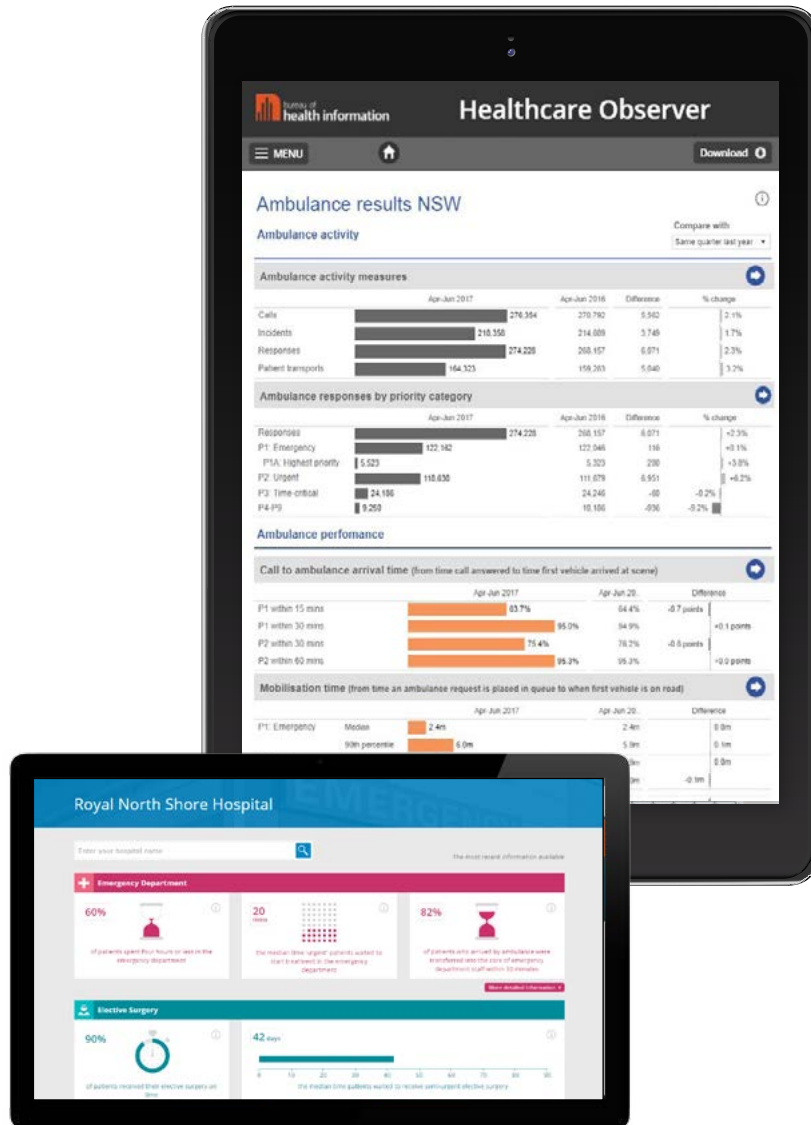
bureau of health information

Healthcare Observer

MENU

Download

Ambulance results NSW

Ambulance activity

Compare with
Same quarter last year

Ambulance activity measures

| | Apr-Jun 2017 | Apr-Jun 2016 | Difference | % change |
|---|---|---|---|---|
| Calls | 276,354 | 270,792 | 5,562 | 2.1% |
| Incidents | 218,358 | 214,609 | 3,749 | 1.7% |
| Responses | 274,228 | 268,157 | 6,071 | 2.3% |
| Patient transports | 164,323 | 159,263 | 5,040 | 3.2% |

Ambulance responses by priority category

| | Apr-Jun 2017 | Apr-Jun 2016 | Difference | % change |
|---|---|---|---|---|
| Responses | 274,228 | 268,157 | 6,071 | +2.3% |
| P1: Emergency | 122,162 | 122,046 | 116 | +0.1% |
| P1A: Highest priority | 5,523 | 5,323 | 200 | +3.8% |
| P2: Urgent | 118,630 | 111,679 | 6,951 | +6.2% |
| P3: Time-critical | 24,186 | 24,246 | -60 | -0.2% |
| P4-P9 | 9,250 | 10,186 | -936 | -9.2% |

Ambulance perfomance

Call to ambulance arrival time (from time call answered to time first vehicle arrived at scene)

| | Apr-Jun 2017 | Apr-Jun 20 | Difference |
|---|---|---|---|
| P1 within 15 mins | 63.7% | 64.4% | -0.7 points |
| P1 within 30 mins | 95.0% | 94.9% | +0.1 points |
| P2 within 30 mins | 75.4% | 76.2% | -0.8 points |
| P2 within 60 mins | 95.2% | 95.2% | +0.0 points |

Mobilisation time (from time an ambulance request is placed in queue to when first vehicle is on road)

| | | Apr-Jun 2017 | Apr-Jun 20 | Difference |
|---|---|---|---|---|
| P1: Emergency | Median | 2.4m | 2.4m | 0.0m |
| | 90th percentile | 6.0m | 5.9m | 0.1m |
| | | | | 0.0m |
| | | | | -0.1m |

Royal North Shore Hospital

Enter your hospital name

The most recent information available

Emergency Department

60%
of patients spent four hours or less in the emergency department

20 mins
the median time 'urgent' patients waited to start treatment in the emergency department

82%
of patients who arrived by ambulance were transferred into the care of emergency department staff within 30 minutes

More detailed information

Elective Surgery

90%
of patients received their elective surgery on time

42 days
0 10 20 30 40 50 60 70 80 90
the median time patients waited to receive semi-urgent elective surgery